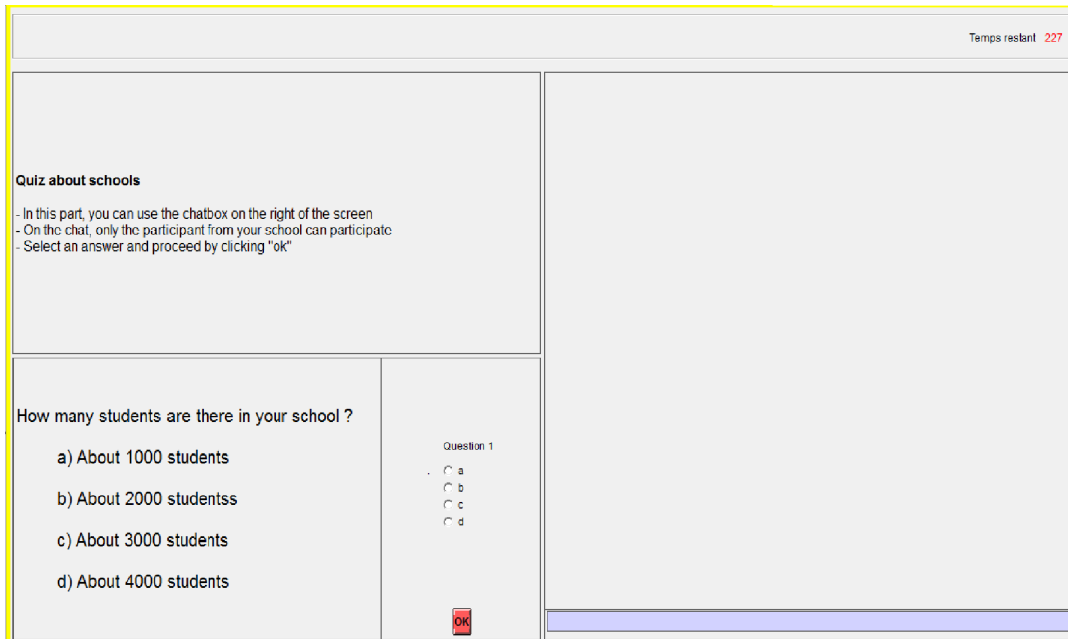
Temps restant 227

Quiz about schools

- In this part, you can use the chatbox on the right of the screen
- On the chat, only the participant from your school can participate
- Select an answer and proceed by clicking "ok"

How many students are there in your school ?

a) About 1000 students

b) About 2000 studentss

c) About 3000 students

d) About 4000 students

Question 1

a
b
c
d

OK